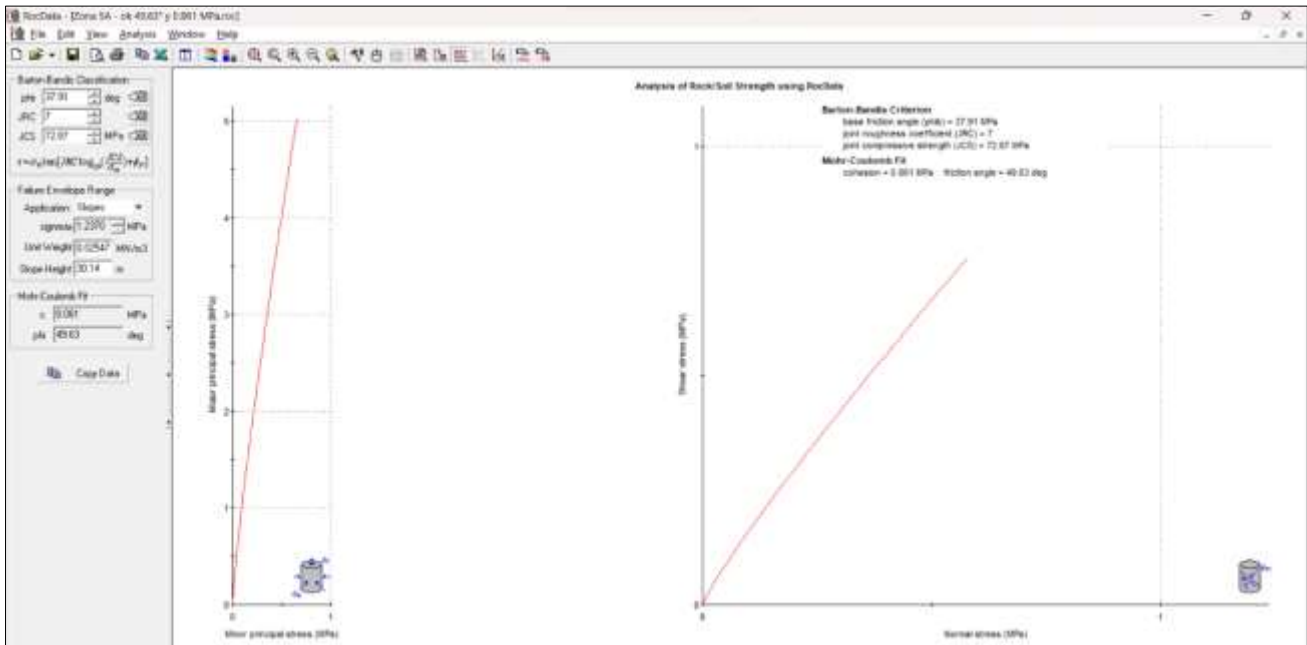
RocData - [Zona 5A - ck 49.63° y 0.061 MPa.rcr]
File Edit View Analysis Window Help

Barton-Bandis Classification
phi 37.91 deg
JRC 7
JCS 72.07 MPa
$\tau = \sigma_n \tan[JRC \log_{10}(\frac{JCS}{\sigma_n}) + \phi_b]$

Failure Envelope Range
Application: Slopes
sigmax 1.2270 MPa
Unit Weight 0.02547 MN/m3
Slope Height 30.14 m

Mohr-Coulomb Fit
c 0.061 MPa
phi 49.63 deg

Copy Data

Analysis of Rock/Soil Strength using RocData

Barton-Bandis Criterion
base friction angle (phib) = 37.91 MPa
joint roughness coefficient (JRC) = 7
joint compressive strength (JCS) = 72.07 MPa
Mohr-Coulomb Fit
cohesion = 0.061 MPa friction angle = 49.63 deg

Major principal stress (MPa)
5
4
3
2
1
0
0
1
Minor principal stress (MPa)

Shear stress (MPa)
1
0
0
1
Normal stress (MPa)